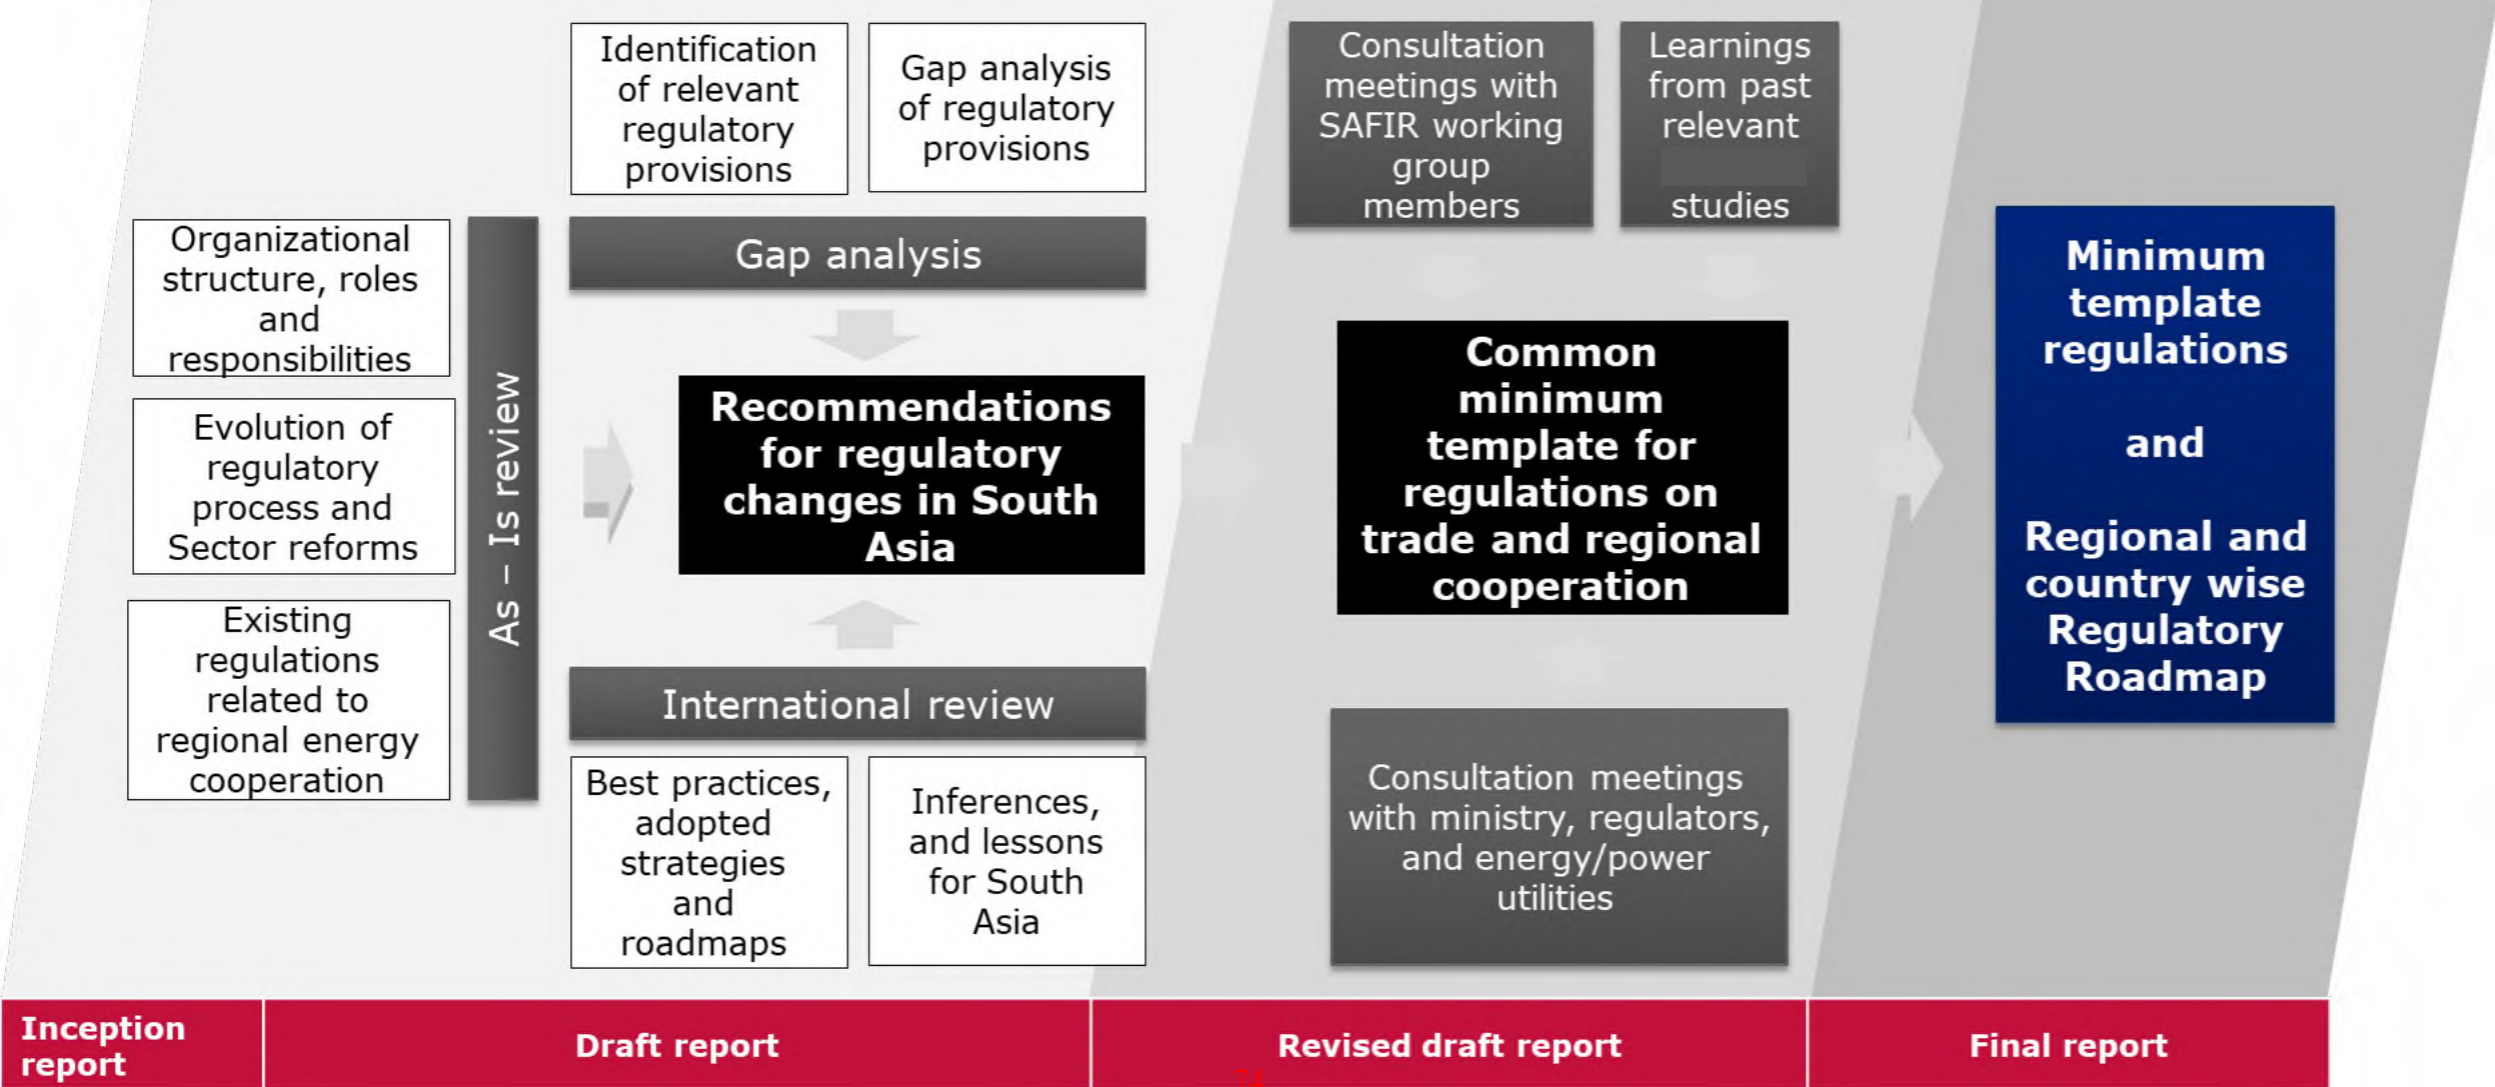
Organizational structure, roles and responsibilities

Evolution of regulatory process and Sector reforms

Existing regulations related to regional energy cooperation

As – Is review

Identification of relevant regulatory provisions

Gap analysis of regulatory provisions

Gap analysis

Recommendations for regulatory changes in South Asia

International review

Best practices, adopted strategies and roadmaps

Inferences, and lessons for South Asia

Consultation meetings with SAFIR working group members

Learnings from past relevant studies

Common minimum template for regulations on trade and regional cooperation

Consultation meetings with ministry, regulators, and energy/power utilities

Minimum template regulations

and

Regional and country wise Regulatory Roadmap

Inception report

Draft report

Revised draft report

Final report